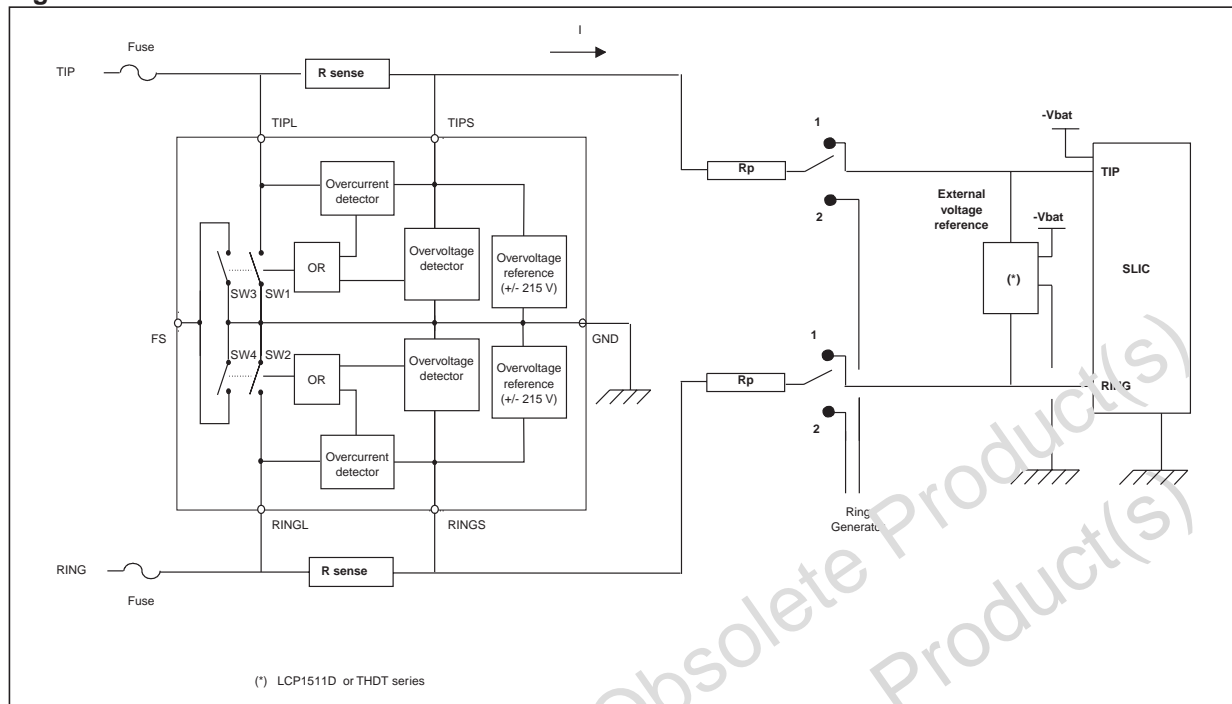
I

Fuse

TIP

R sense

TIPL

TIPS

1

-Vbat

TIP

Rp

Overcurrent detector

2

External voltage reference

-Vbat

OR

Overvoltage detector

Overvoltage reference (+/- 215 V)

SLIC

SW3

SW1

(*)

FS

GND

1

SW4

SW2

OR

Overvoltage detector

Overvoltage reference (+/- 215 V)

Rp

RI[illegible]G

2

Overcurrent detector

RINGL

RINGS

Ring Generat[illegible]

RING

R sense

Fuse

(*) LCP1511D or THDT series

Obsolete Product(s)

Obsolete Product(s)